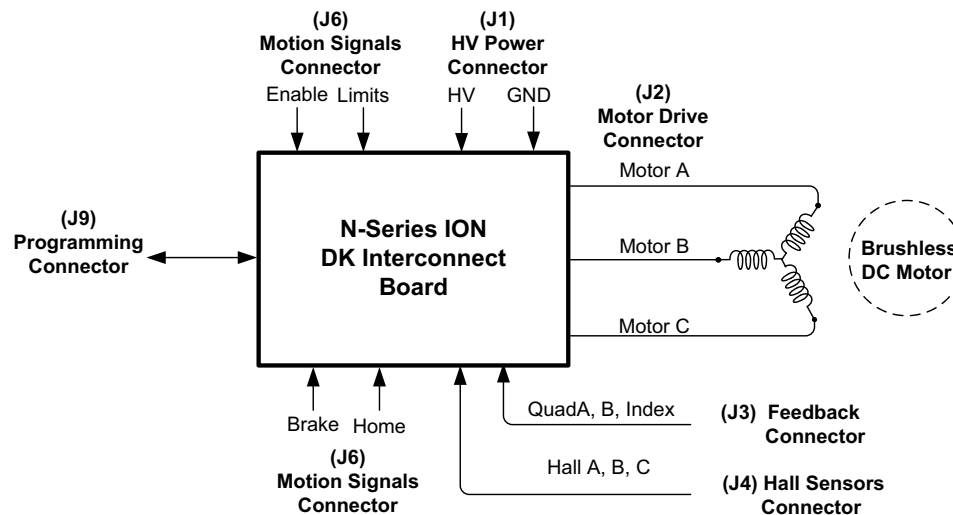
(J6)
Motion Signals
Connector
Enable Limits

(J1)
HV Power
Connector
HV GND

(J2)
Motor Drive
Connector

Motor A

(J9)
Programming
Connector

N-Series ION
DK Interconnect
Board

Motor B

Brushless
DC Motor

Motor C

Brake Home

(J6)
Motion Signals
Connector

QuadA, B, Index

(J3) Feedback
Connector

Hall A, B, C

(J4) Hall Sensors
Connector